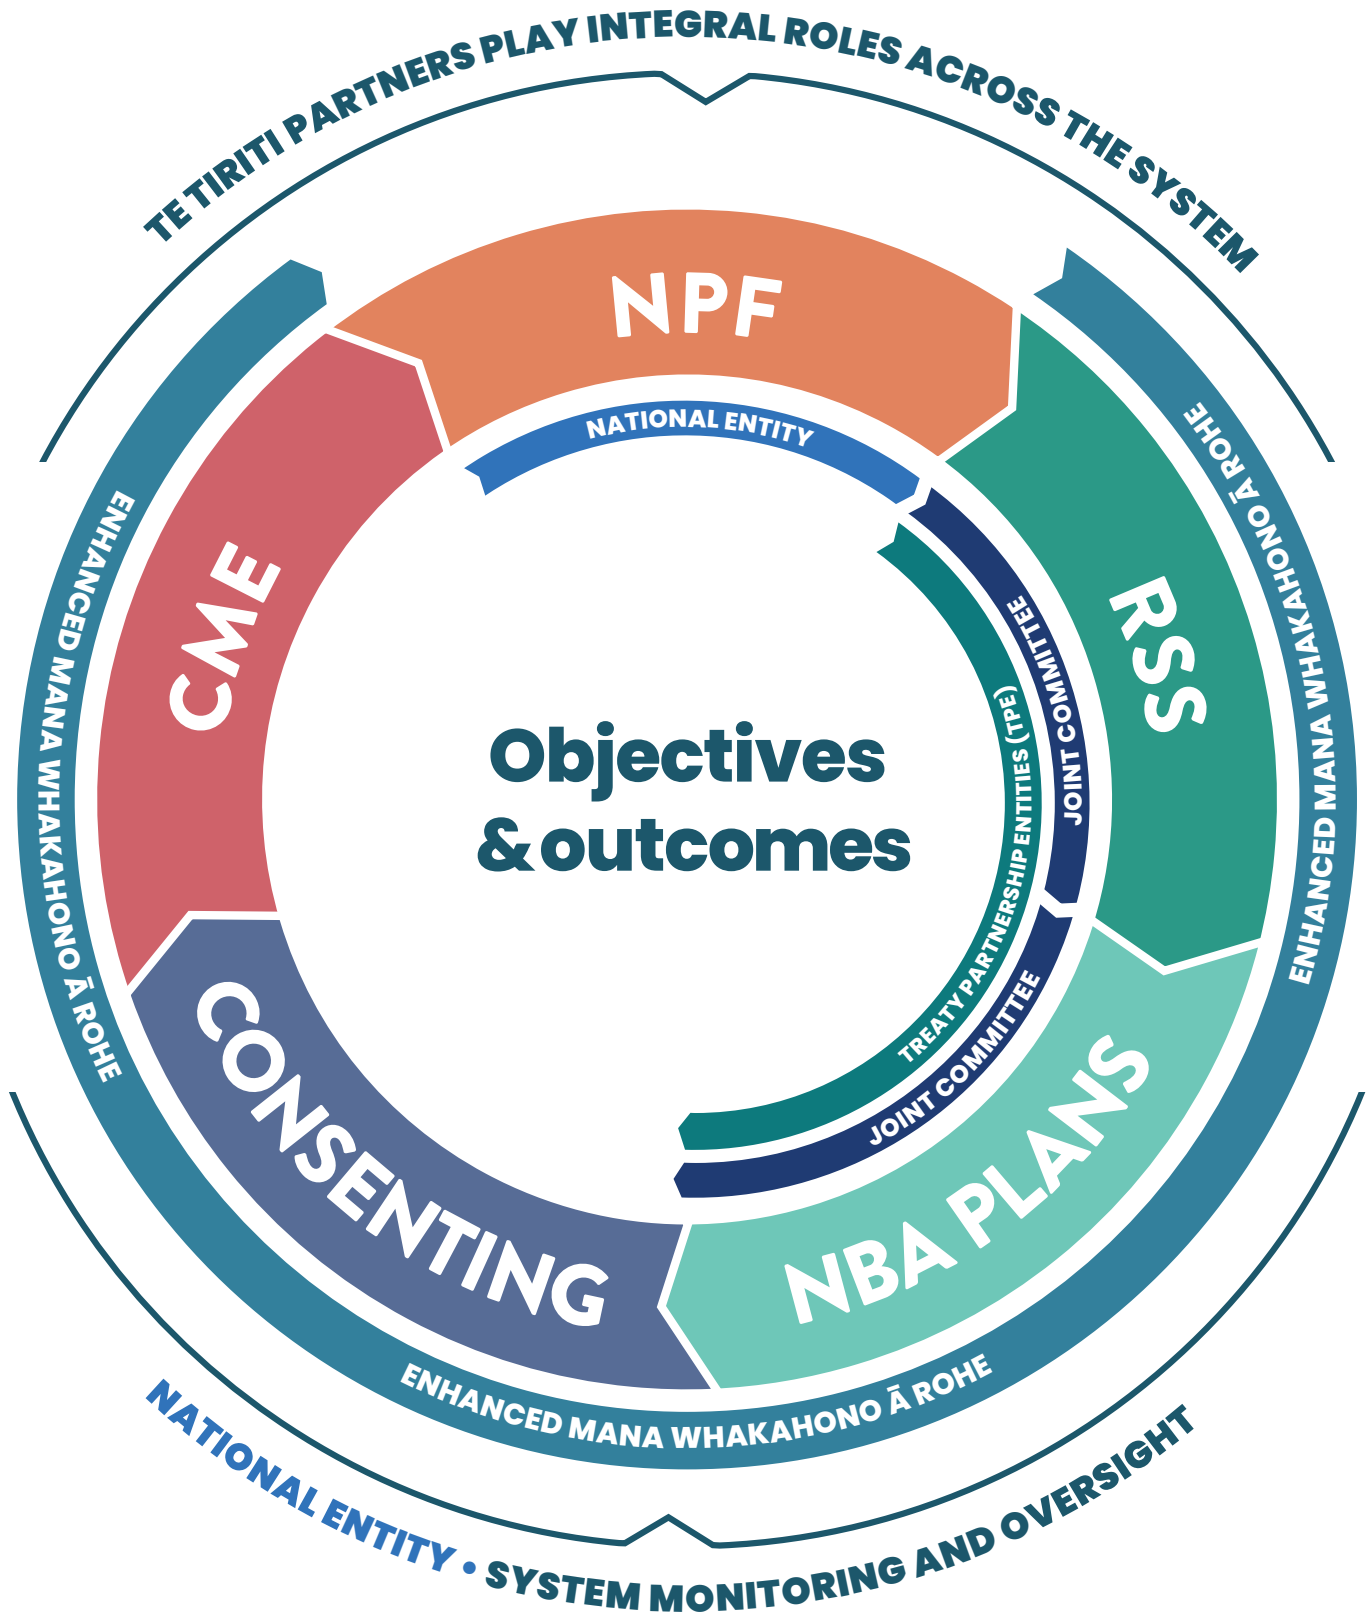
TE TIRITI PARTNERS PLAY INTEGRAL ROLES ACROSS THE SYSTEM

NPF

NATIONAL ENTITY

RSS

JOINT COMMITTEE

TREATY PARTNERSHIP ENTITIES (TPE)

JOINT COMMITTEE

NBA PLANS

CONSENTING

CME

Objectives & outcomes

ENHANCED MANA WHAKAHONO Ā ROHE

ENHANCED MANA WHAKAHONO Ā ROHE

ENHANCED MANA WHAKAHONO Ā ROHE

NATIONAL ENTITY • SYSTEM MONITORING AND OVERSIGHT